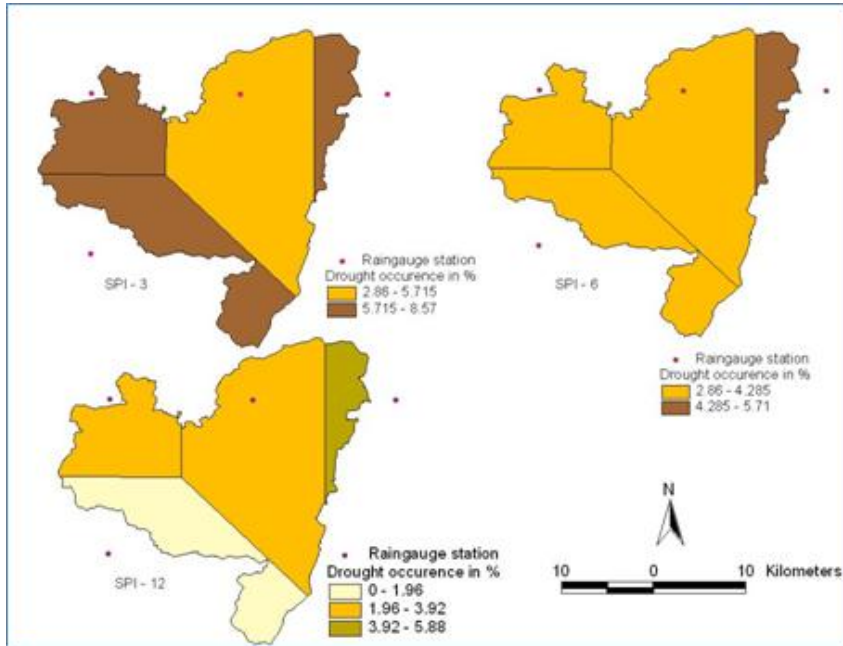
Raingauge station
Drought occurence in %
2.86 - 5.715
5.715 - 8.57

SPI - 3

SPI - 6

Raingauge station
Drought occurence in %
2.86 - 4.285
4.285 - 5.71

N

SPI - 12

Raingauge station
Drought occurence in %
0 - 1.96
1.96 - 3.92
3.92 - 5.88

10 0 10 Kilometers